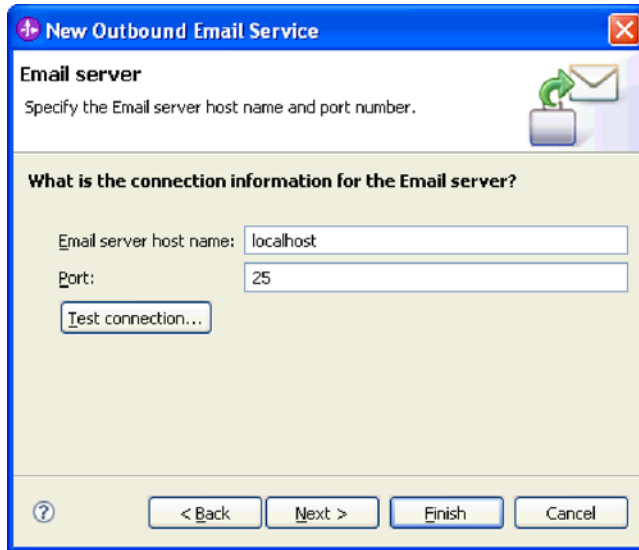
New Outbound Email Service

Email server

Specify the Email server host name and port number.

What is the connection information for the Email server?

Email server host name: localhost

Port: 25

Test connection...

?

< Back

Next >

Finish

Cancel